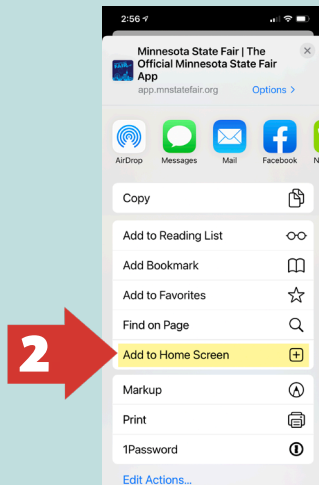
2:56

Minnesota State Fair | The Official Minnesota State Fair App
app.mnstatefair.org
Options >

AirDrop
Messages
Mail
Facebook

Copy

Add to Reading List
Add Bookmark
Add to Favorites
Find on Page
Add to Home Screen

Markup
Print
1Password

Edit Actions...

2